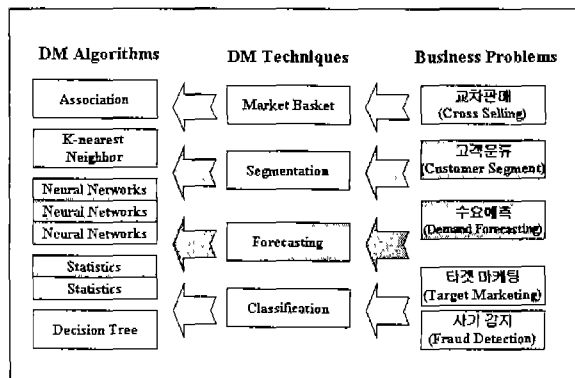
DM Algorithms

Association

K-nearest Neighbor

Neural Networks

Neural Networks

Neural Networks

Statistics

Statistics

Decision Tree

DM Techniques

Market Basket

Segmentation

Forecasting

Classification

Business Problems

교차판매 (Cross Selling)

고객분류 (Customer Segment)

수요예측 (Demand Forecasting)

타겟 마케팅 (Target Marketing)

사기 감지 (Fraud Detection)